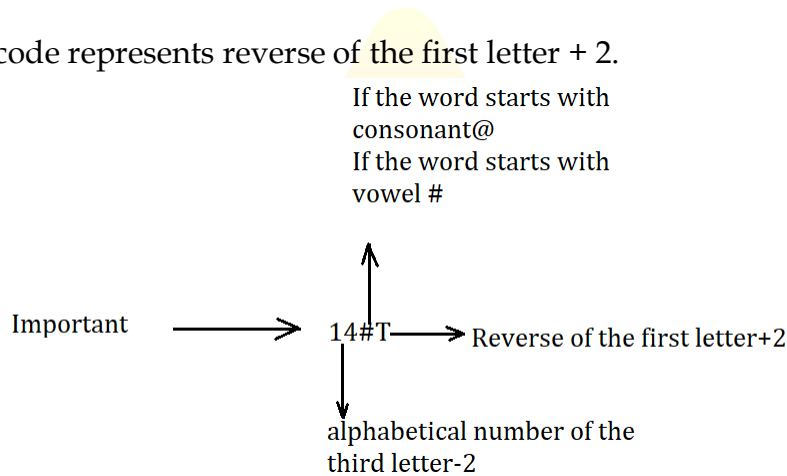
code represents reverse of the first letter + 2.

If the word starts with consonant@
If the word starts with vowel #

Important

14#T

Reverse of the first letter+2

alphabetical number of the third letter-2